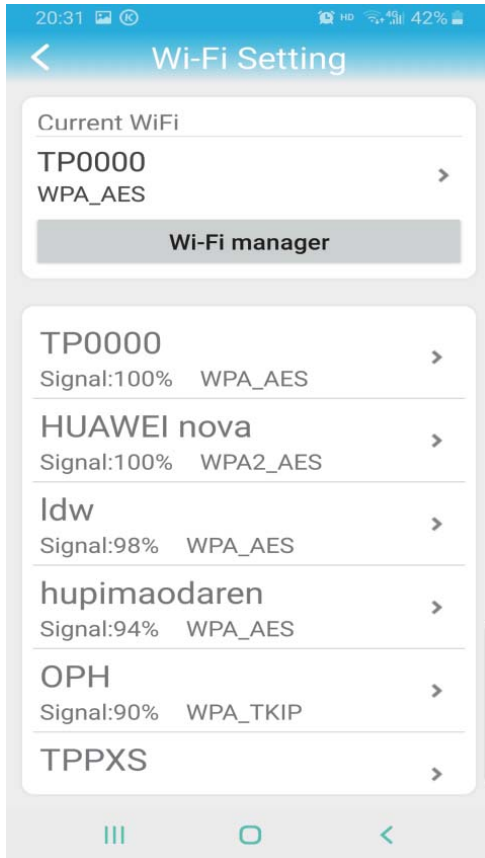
20:31 HD 4G 42%

Wi-Fi Setting

Current WiFi

TP0000
WPA_AES

Wi-Fi manager

TP0000
Signal:100% WPA_AES

HUAWEI nova
Signal:100% WPA2_AES

ldw
Signal:98% WPA_AES

hupimaodaren
Signal:94% WPA_AES

OPH
Signal:90% WPA_TKIP

TPPXS